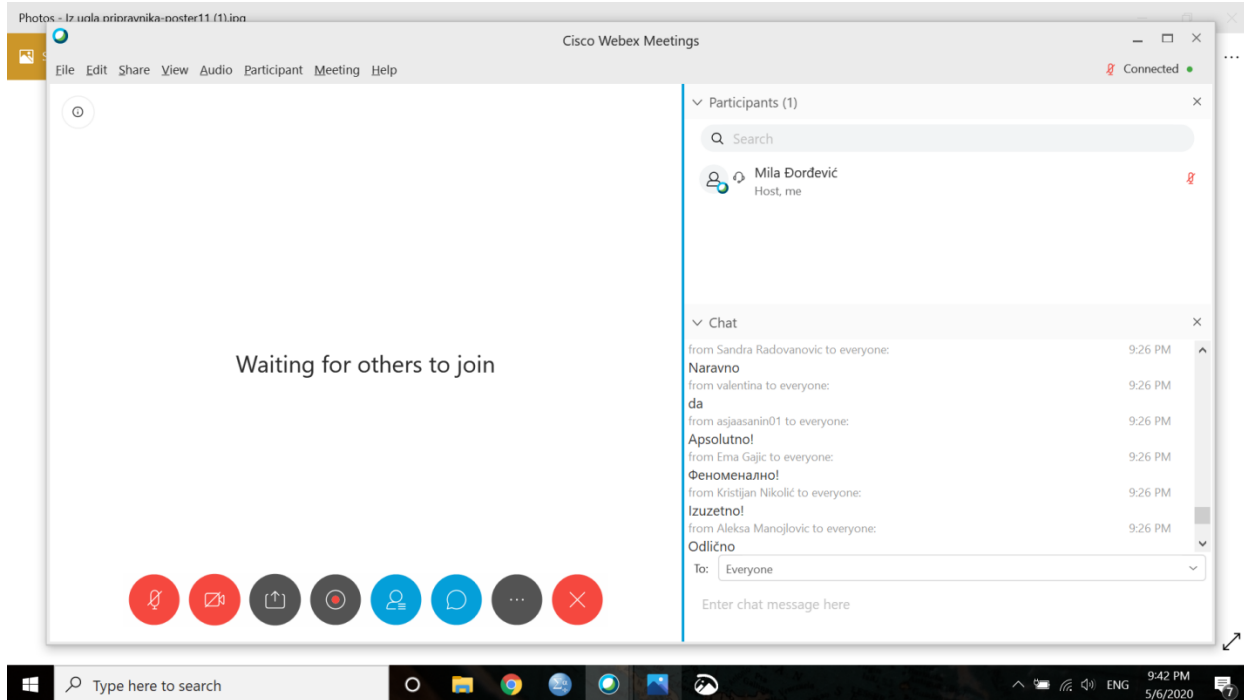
Photos - Iz ugla pripravnika-poster11 (1).jpg

Cisco Webex Meetings

File Edit Share View Audio Participant Meeting Help

Connected

Waiting for others to join

Participants (1)

Search

Mila Đorđević
Host, me

Chat

from Sandra Radovanovic to everyone: 9:26 PM
Naravno
from valentina to everyone: 9:26 PM
da
from asjaasanin01 to everyone: 9:26 PM
Apsolutno!
from Ema Gajic to everyone: 9:26 PM
Феноменално!
from Kristijan Nikolić to everyone: 9:26 PM
Izuzetno!
from Aleksa Manojlovic to everyone: 9:26 PM
Odlično

To: Everyone

Enter chat message here

Type here to search

ENG 9:42 PM 5/6/2020